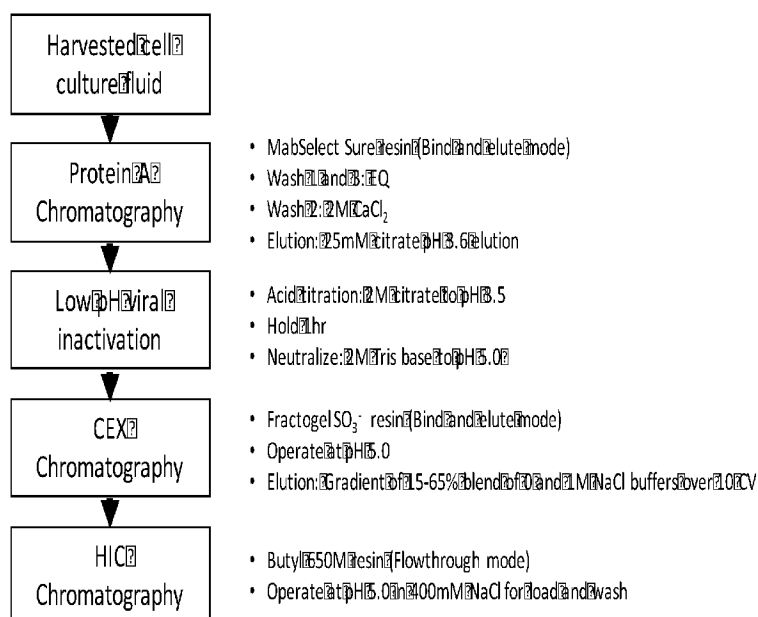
Harvested cell culture fluid

Protein A Chromatography

- MabSelect Sure resin (Bind and elute mode)
- Wash 1 and 3: EQ
- Wash 2: 2M CaCl$_2$
- Elution: 25mM citrate pH 3.6 elution

Low pH viral inactivation

- Acid titration: 2M citrate to pH 3.5
- Hold 1hr
- Neutralize: 2M Tris base to pH 5.0

CEX Chromatography

- Fractogel SO$_3^-$ resin (Bind and elute mode)
- Operate at pH 5.0
- Elution: Gradient of 15-65% blend of 0 and 1M NaCl buffers over 10 CV

HIC Chromatography

- Butyl 650M resin (Flowthrough mode)
- Operate at pH 5.0 in 400mM NaCl for load and wash